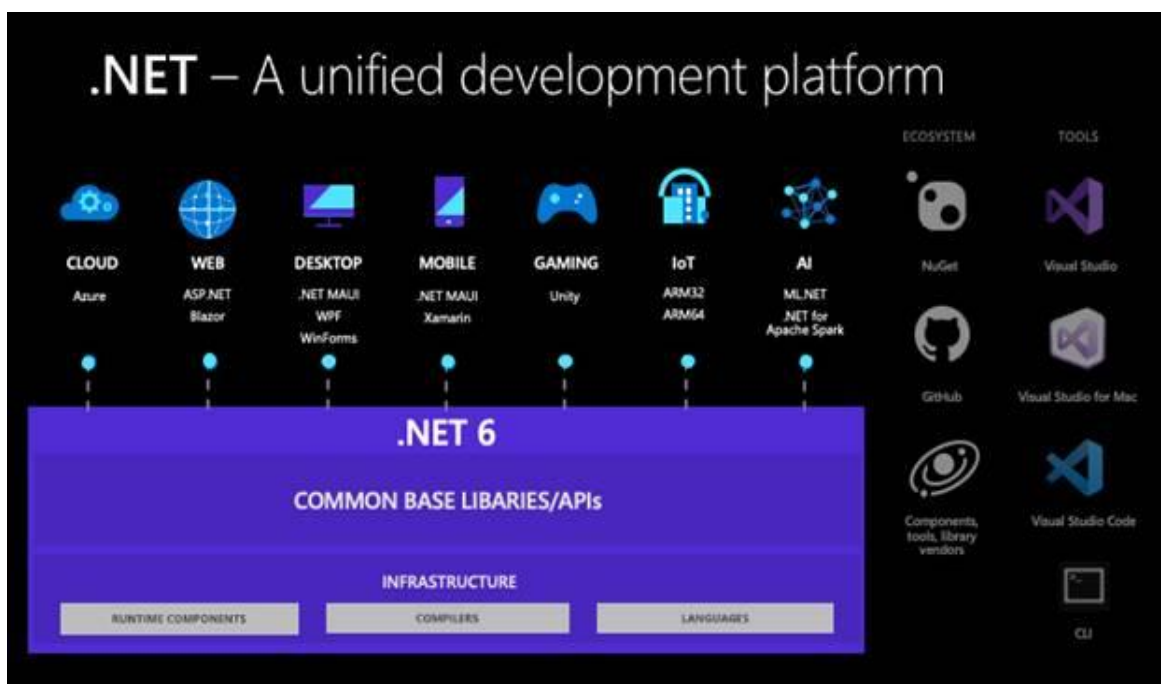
.NET – A unified development platform

CLOUD
Azure

WEB
ASP.NET
Blazor

DESKTOP
.NET MAUI
WPF
WinForms

MOBILE
.NET MAUI
Xamarin

GAMING
Unity

IoT
ARM32
ARM64

AI
ML.NET
.NET for Apache Spark

.NET 6

COMMON BASE LIBARIES/APIs

INFRASTRUCTURE

RUNTIME COMPONENTS

COMPILERS

LANGUAGES

ECOSYSTEM

NuGet

GitHub

Components, tools, library vendors

TOOLS

Visual Studio

Visual Studio for Mac

Visual Studio Code

CLI